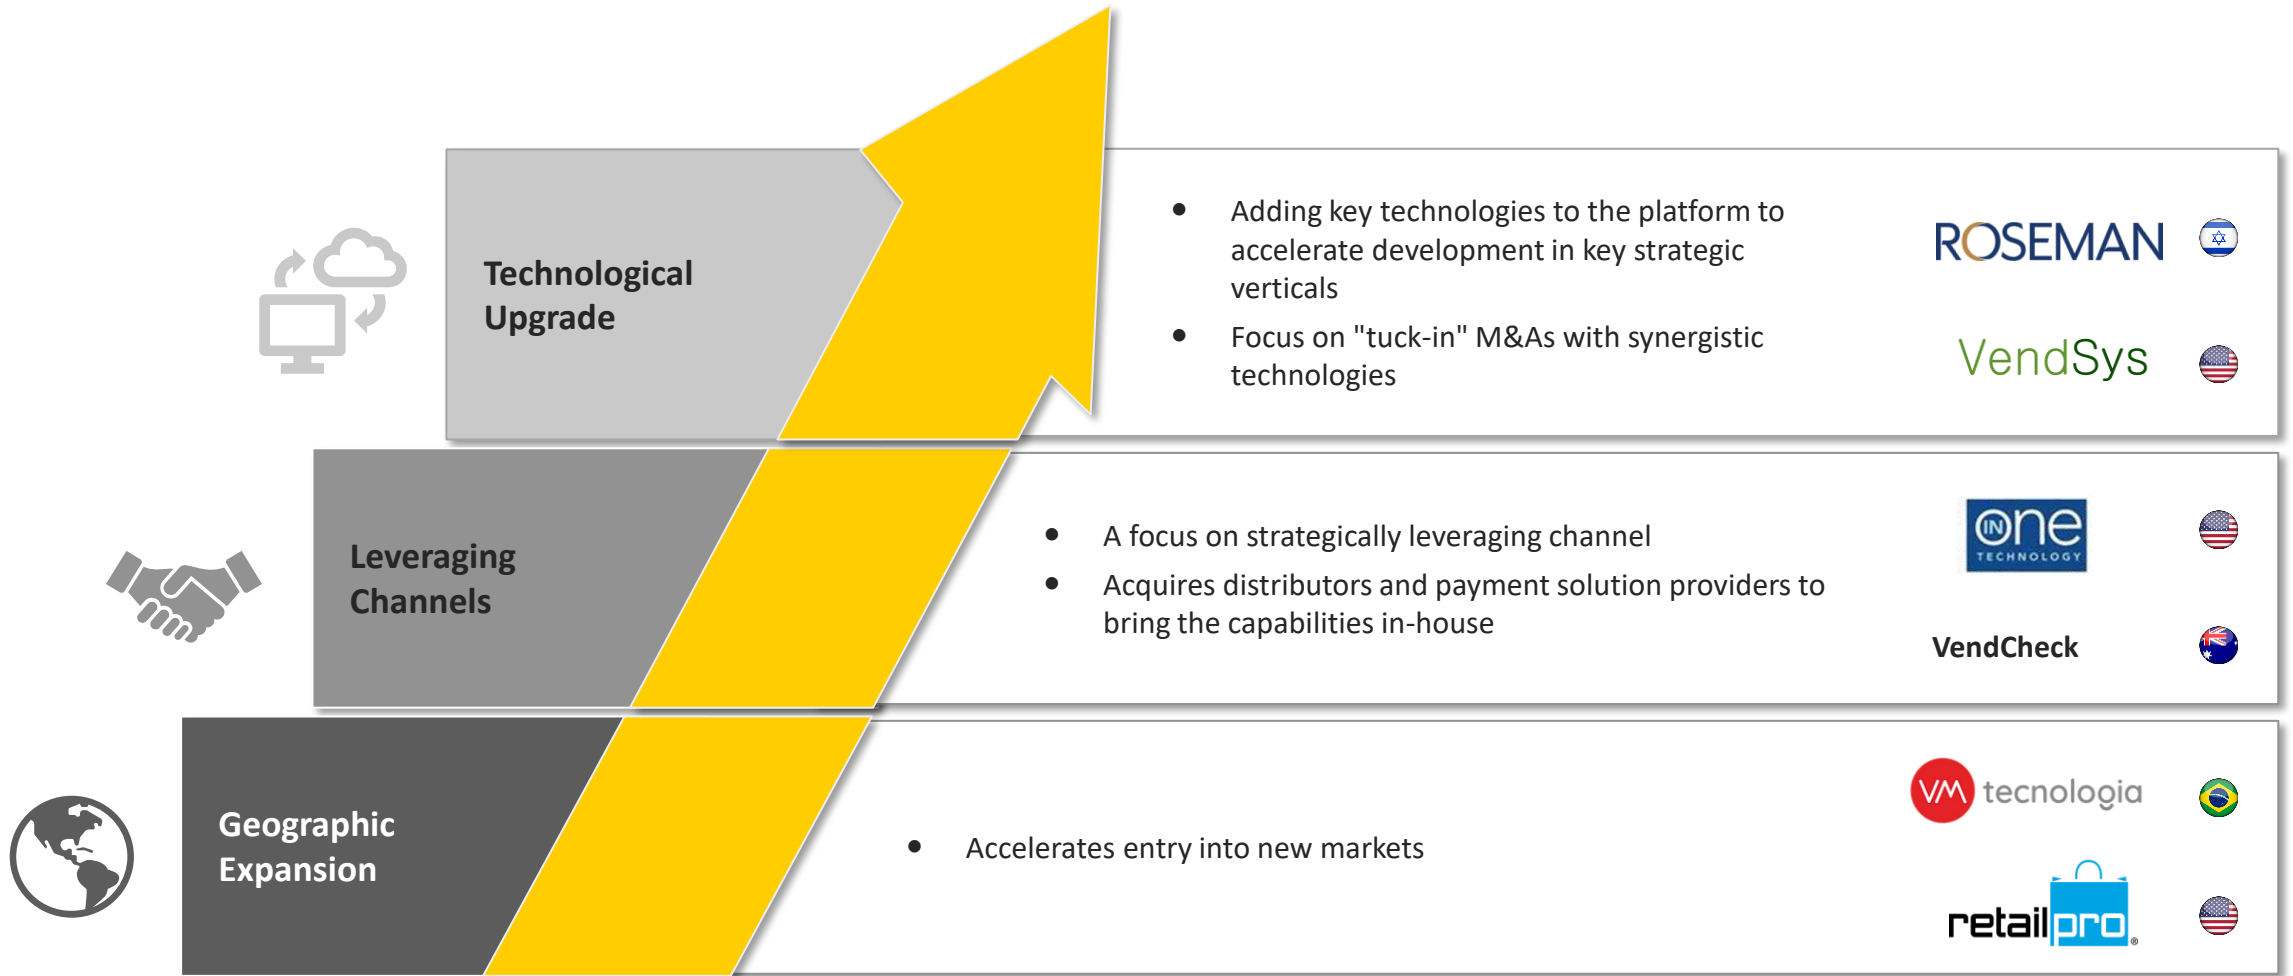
Technological Upgrade

- Adding key technologies to the platform to accelerate development in key strategic verticals
- Focus on "tuck-in" M&As with synergistic technologies

ROSEMAN

VendSys

Leveraging Channels

- A focus on strategically leveraging channel
- Acquires distributors and payment solution providers to bring the capabilities in-house

one TECHNOLOGY

VendCheck

Geographic Expansion

- Accelerates entry into new markets

VM tecnologia

retailpro